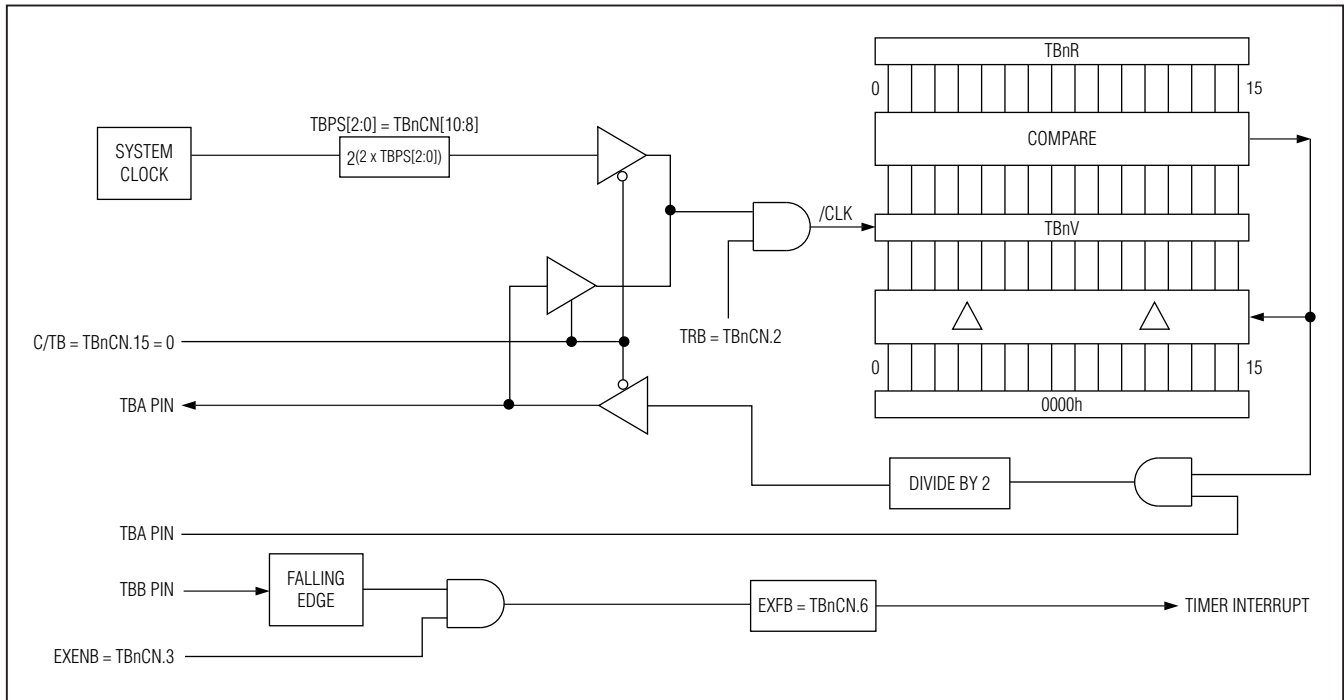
TBnR

0

15

TBPS[2:0] = TBnCN[10:8]

SYSTEM CLOCK

$2^{(2 \times TBPS[2:0])}$

COMPARE

/CLK

TBnV

C/TB = TBnCN.15 = 0

TRB = TBnCN.2

0

15

TBA PIN

0000h

DIVIDE BY 2

TBA PIN

TBB PIN

FALLING EDGE

EXFB = TBnCN.6

TIMER INTERRUPT

EXENB = TBnCN.3